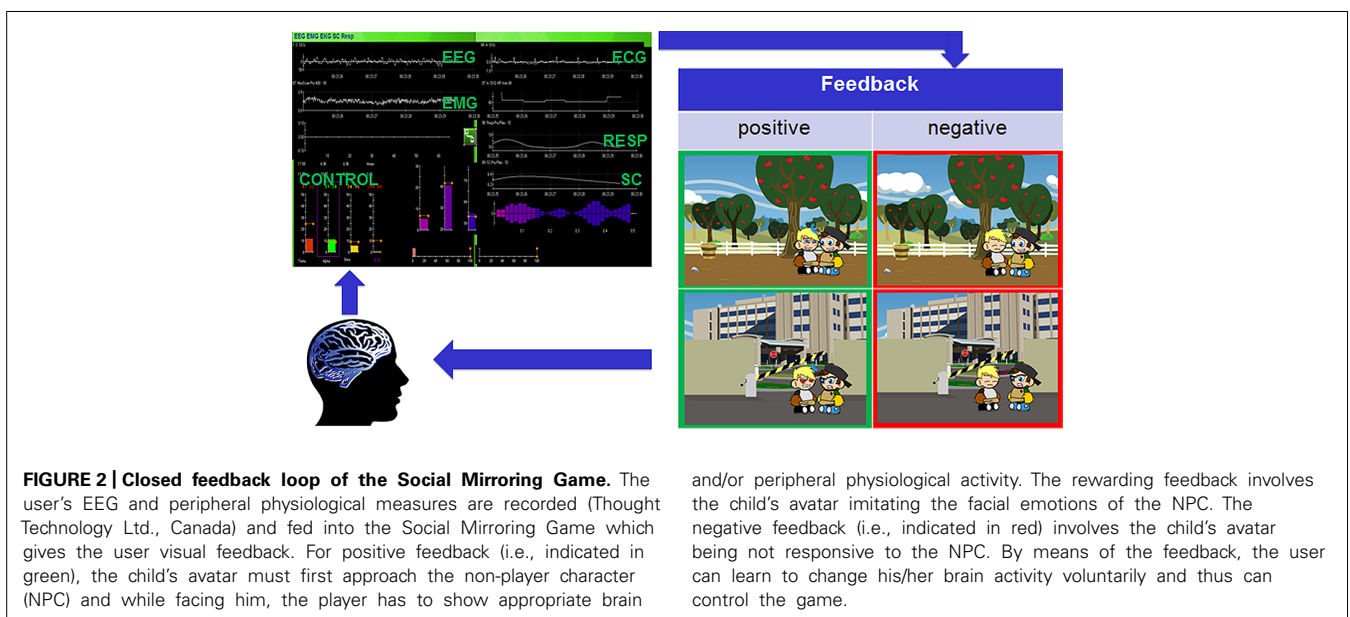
EEG EMG EKG SC Resp

EEG

ECG

EMG

RESP

CONTROL

SC

Feedback

| positive | negative |
|---|---|

**FIGURE 2 | Closed feedback loop of the Social Mirroring Game.** The user's EEG and peripheral physiological measures are recorded (Thought Technology Ltd., Canada) and fed into the Social Mirroring Game which gives the user visual feedback. For positive feedback (i.e., indicated in green), the child's avatar must first approach the non-player character (NPC) and while facing him, the player has to show appropriate brain and/or peripheral physiological activity. The rewarding feedback involves the child's avatar imitating the facial emotions of the NPC. The negative feedback (i.e., indicated in red) involves the child's avatar being not responsive to the NPC. By means of the feedback, the user can learn to change his/her brain activity voluntarily and thus can control the game.